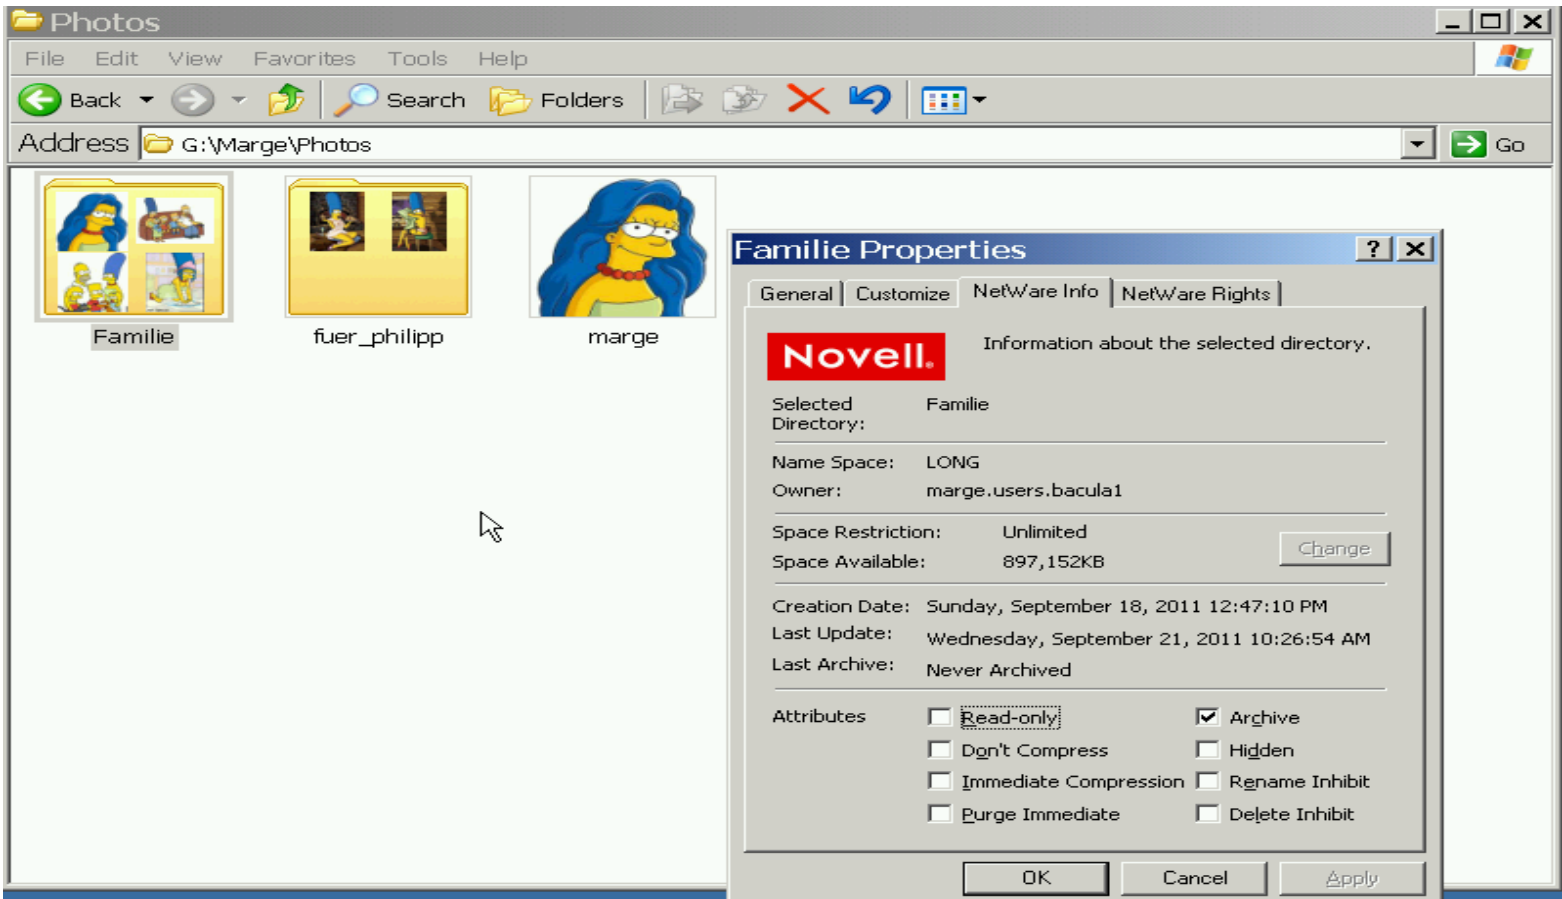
Photos

File Edit View Favorites Tools Help

Back Search Folders

Address G:\Marge\Photos Go

Familie

fuer_philipp

marge

Familie Properties ? X

General Customize NetWare Info NetWare Rights

Novell.

Information about the selected directory.

Selected Directory: Familie

Name Space: LONG
Owner: marge.users.bacula1

Space Restriction: Unlimited
Space Available: 897,152KB
Change

Creation Date: Sunday, September 18, 2011 12:47:10 PM
Last Update: Wednesday, September 21, 2011 10:26:54 AM
Last Archive: Never Archived

Attributes
Read-only
Don't Compress
Immediate Compression
Purge Immediate
Archive
Hidden
Rename Inhibit
Delete Inhibit

OK Cancel Apply